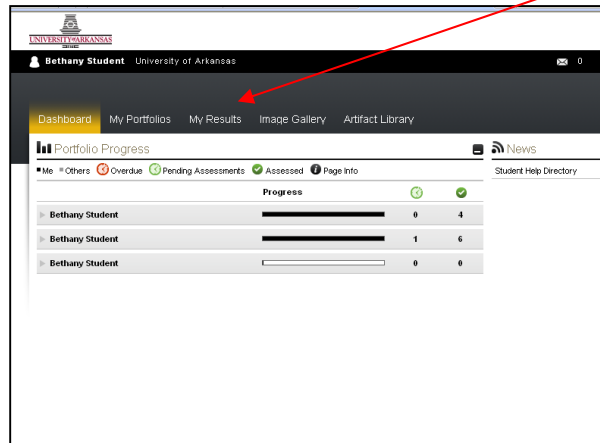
UNIVERSITY of ARKANSAS

Bethany Student University of Arkansas

0

Dashboard My Portfolios My Results Image Gallery Artifact Library

Portfolio Progress

News

Me Others Overdue Pending Assessments Assessed Page Info

Student Help Directory

| | Progress | | |
|---|---|---|---|
| Bethany Student | | 0 | 4 |
| Bethany Student | | 1 | 6 |
| Bethany Student | | 0 | 0 |